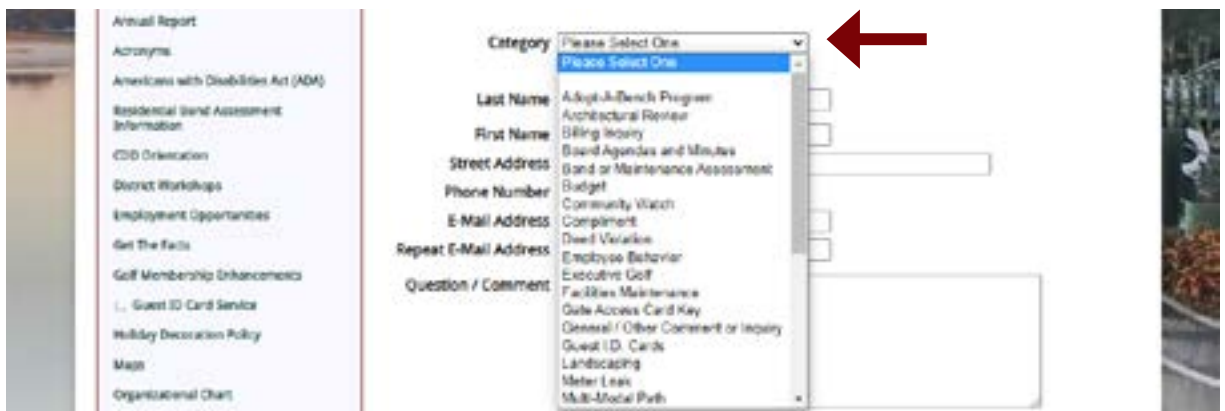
Annual Report
Acronyms
Americans with Disabilities Act (ADA)
Residential Bond Assessment Information
CDD Orientation
District Workshops
Employment Opportunities
Get The Facts
Golf Membership Enhancements
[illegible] Guest ID Card Service
Holiday Decoration Policy
Maps
Organizational Chart

Category Please Select One

Last Name
First Name
Street Address
Phone Number
E-Mail Address
Repeat E-Mail Address
Question / Comment

Please Select One
Adopt-A-Bench Program
Architectural Review
Billing Inquiry
Board Agendas and Minutes
Bond or Maintenance Assessment
Budget
Community Watch
Compliment
Deed Violation
Employee Behavior
Executive Golf
Facilities Maintenance
Gate Access Card Key
General / Other Comment or Inquiry
Guest I.D. Cards
Landscaping
Meter Leak
Multi-Modal Path